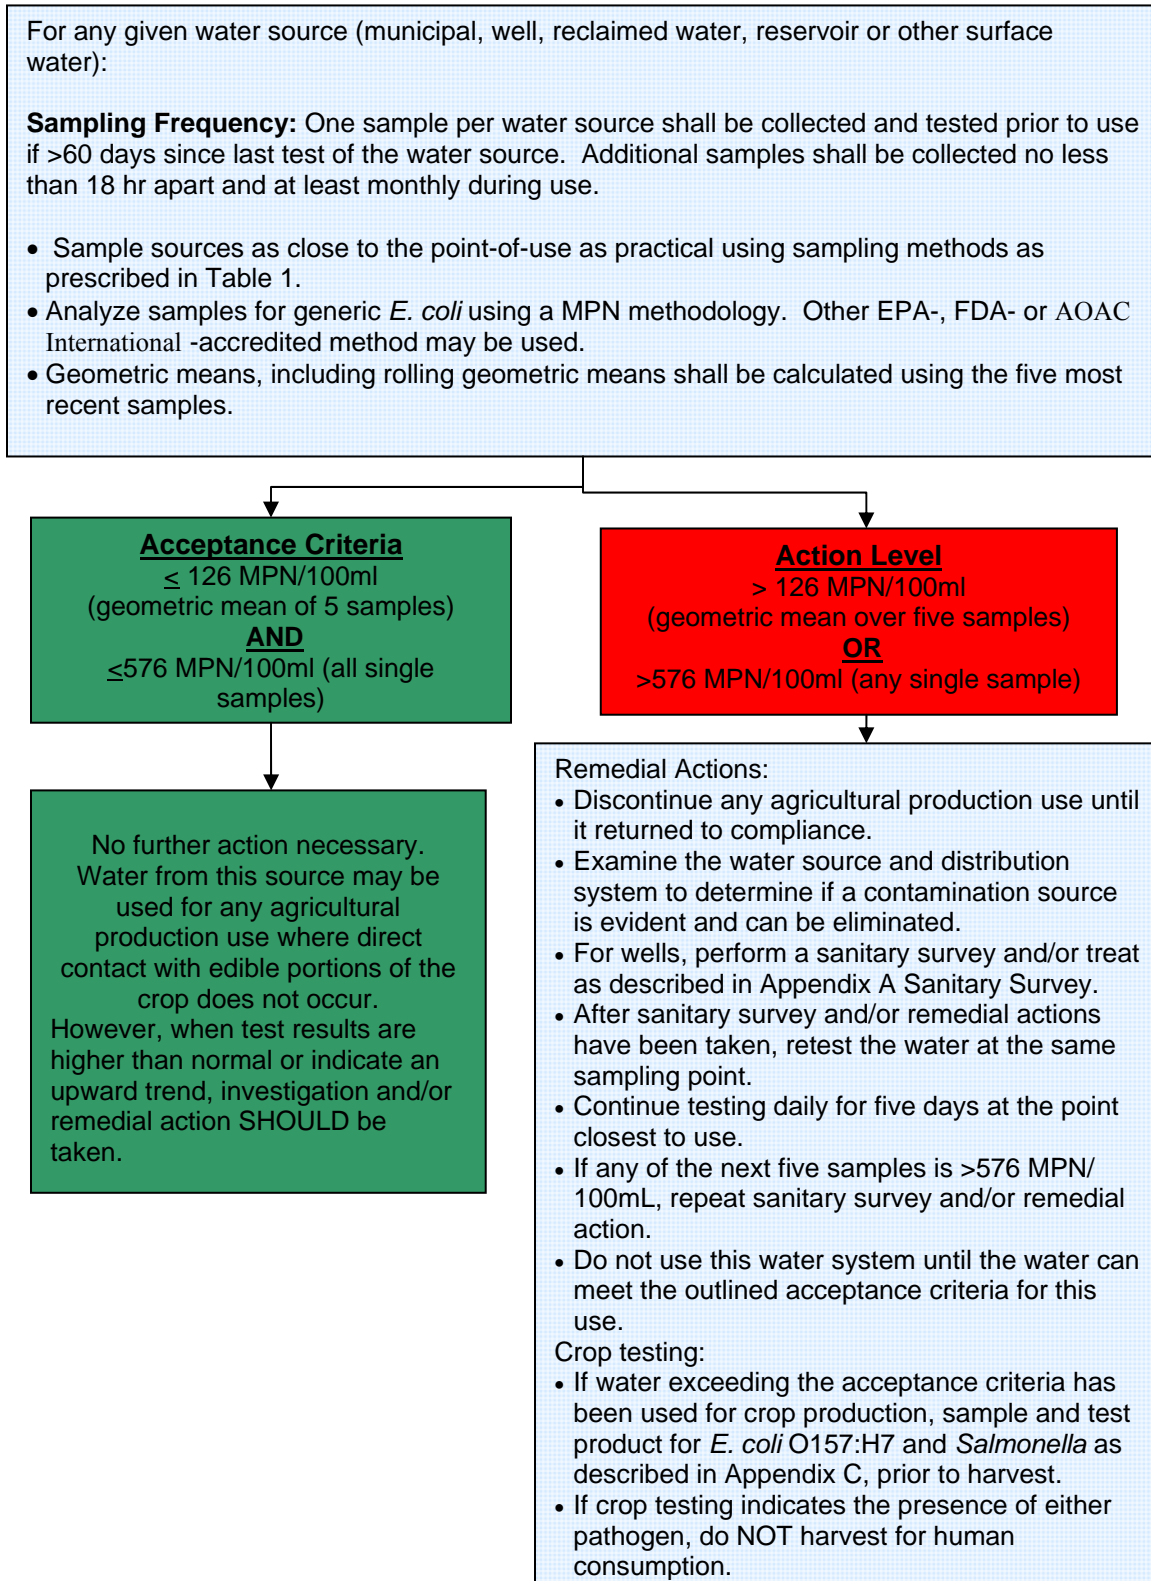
For any given water source (municipal, well, reclaimed water, reservoir or other surface water):

**Sampling Frequency:** One sample per water source shall be collected and tested prior to use if >60 days since last test of the water source. Additional samples shall be collected no less than 18 hr apart and at least monthly during use.

- Sample sources as close to the point-of-use as practical using sampling methods as prescribed in Table 1.
- Analyze samples for generic *E. coli* using a MPN methodology. Other EPA-, FDA- or AOAC International -accredited method may be used.
- Geometric means, including rolling geometric means shall be calculated using the five most recent samples.

**Acceptance Criteria**
$\leq$ 126 MPN/100ml
(geometric mean of 5 samples)
**AND**
$\leq$576 MPN/100ml (all single samples)

**Action Level**
> 126 MPN/100ml
(geometric mean over five samples)
**OR**
>576 MPN/100ml (any single sample)

No further action necessary. Water from this source may be used for any agricultural production use where direct contact with edible portions of the crop does not occur.
However, when test results are higher than normal or indicate an upward trend, investigation and/or remedial action SHOULD be taken.

Remedial Actions:
- Discontinue any agricultural production use until it returned to compliance.
- Examine the water source and distribution system to determine if a contamination source is evident and can be eliminated.
- For wells, perform a sanitary survey and/or treat as described in Appendix A Sanitary Survey.
- After sanitary survey and/or remedial actions have been taken, retest the water at the same sampling point.
- Continue testing daily for five days at the point closest to use.
- If any of the next five samples is >576 MPN/100mL, repeat sanitary survey and/or remedial action.
- Do not use this water system until the water can meet the outlined acceptance criteria for this use.

Crop testing:
- If water exceeding the acceptance criteria has been used for crop production, sample and test product for *E. coli* O157:H7 and *Salmonella* as described in Appendix C, prior to harvest.
- If crop testing indicates the presence of either pathogen, do NOT harvest for human consumption.